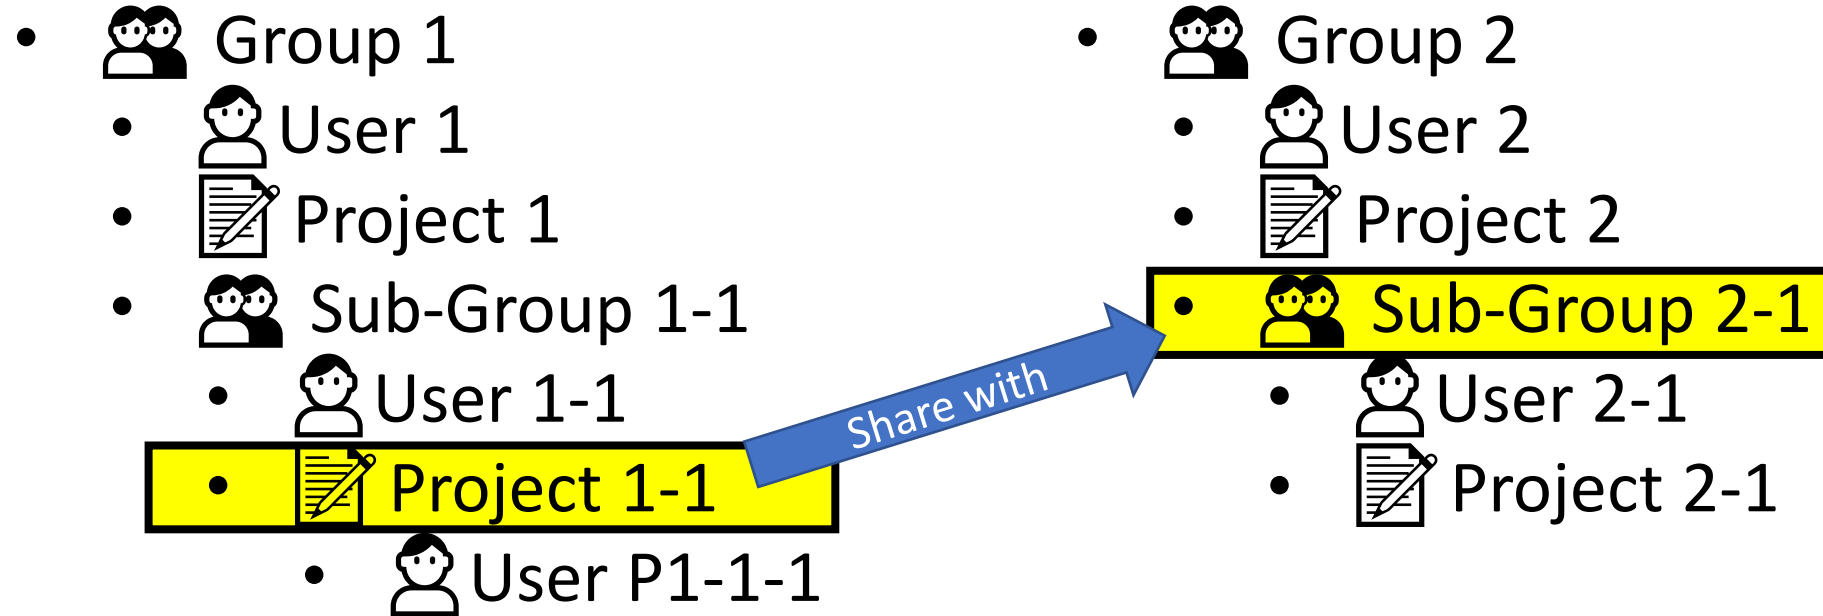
- Group 1
  - User 1
  - Project 1
  - Sub-Group 1-1
    - User 1-1
    - Project 1-1
      - User P1-1-1

Share with

- Group 2
  - User 2
  - Project 2
  - Sub-Group 2-1
    - User 2-1
    - Project 2-1